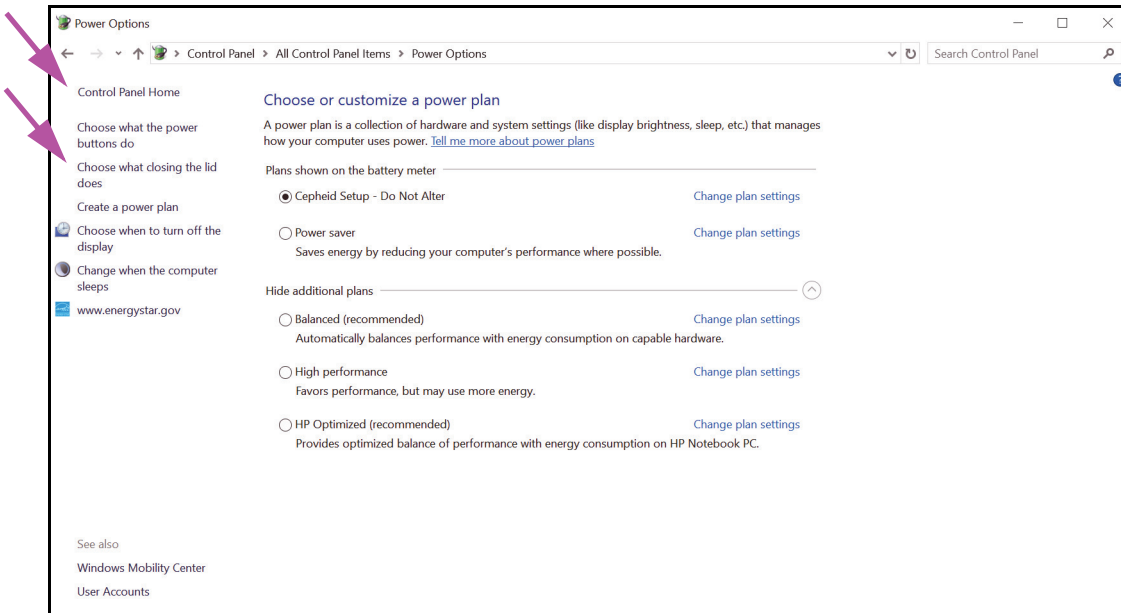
Power Options

Control Panel > All Control Panel Items > Power Options

Search Control Panel

Control Panel Home

Choose what the power buttons do

Choose what closing the lid does

Create a power plan

Choose when to turn off the display

Change when the computer sleeps

www.energystar.gov

Choose or customize a power plan

A power plan is a collection of hardware and system settings (like display brightness, sleep, etc.) that manages how your computer uses power. Tell me more about power plans

Plans shown on the battery meter

Cepheid Setup - Do Not Alter

Change plan settings

Power saver

Change plan settings

Saves energy by reducing your computer's performance where possible.

Hide additional plans

Balanced (recommended)

Change plan settings

Automatically balances performance with energy consumption on capable hardware.

High performance

Change plan settings

Favors performance, but may use more energy.

HP Optimized (recommended)

Change plan settings

Provides optimized balance of performance with energy consumption on HP Notebook PC.

See also

Windows Mobility Center

User Accounts